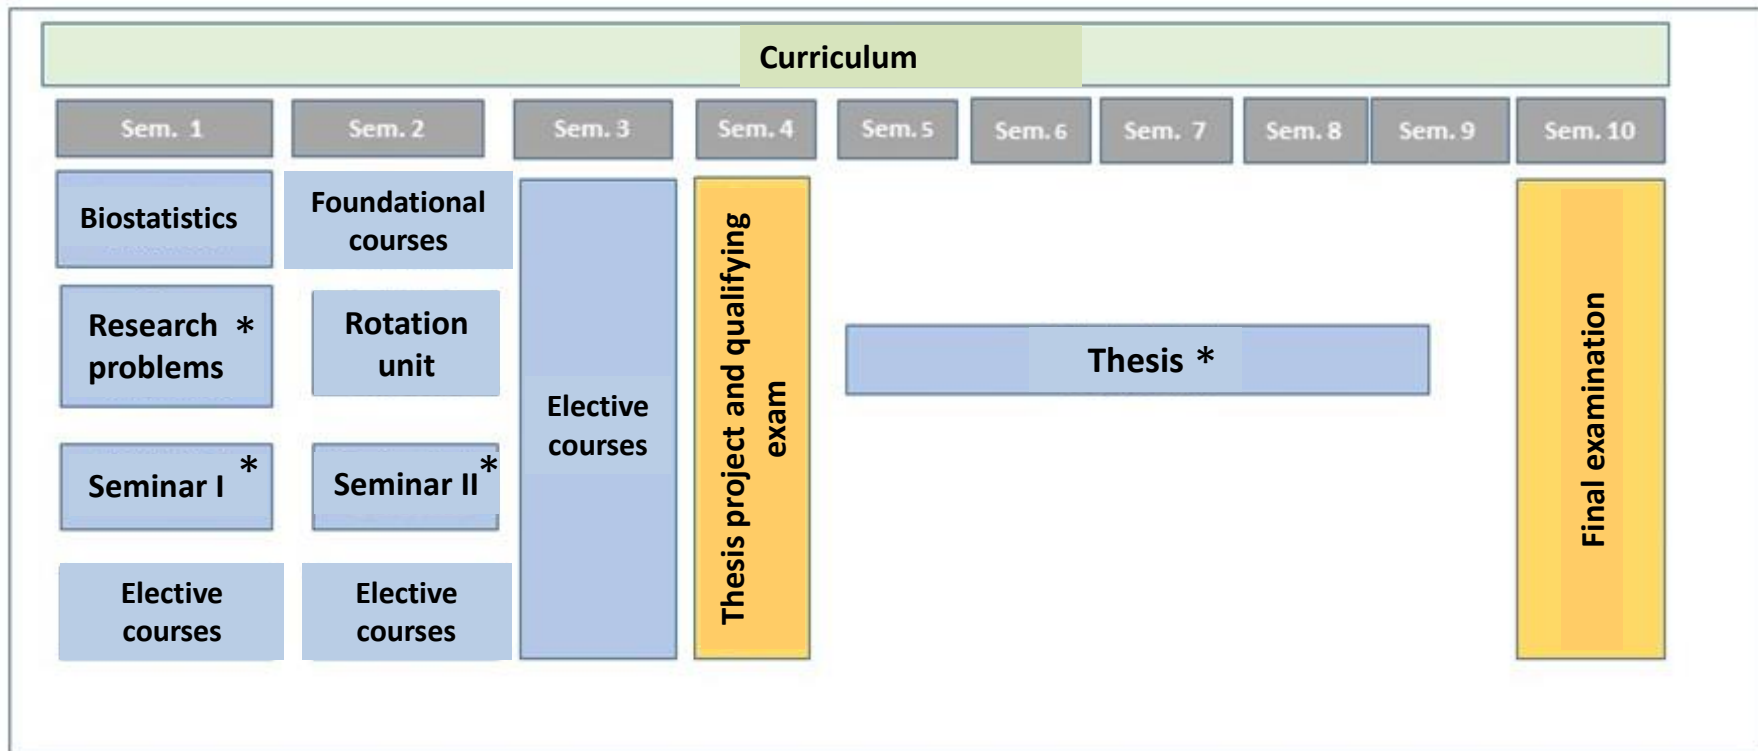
Curriculum

Sem. 1

Sem. 2

Sem. 3

Sem. 4

Sem. 5

Sem. 6

Sem. 7

Sem. 8

Sem. 9

Sem. 10

Biostatistics

Research problems *

Seminar I *

Elective courses

Foundational courses

Rotation unit

Seminar II *

Elective courses

Elective courses

Thesis project and qualifying exam

Thesis *

Final examination